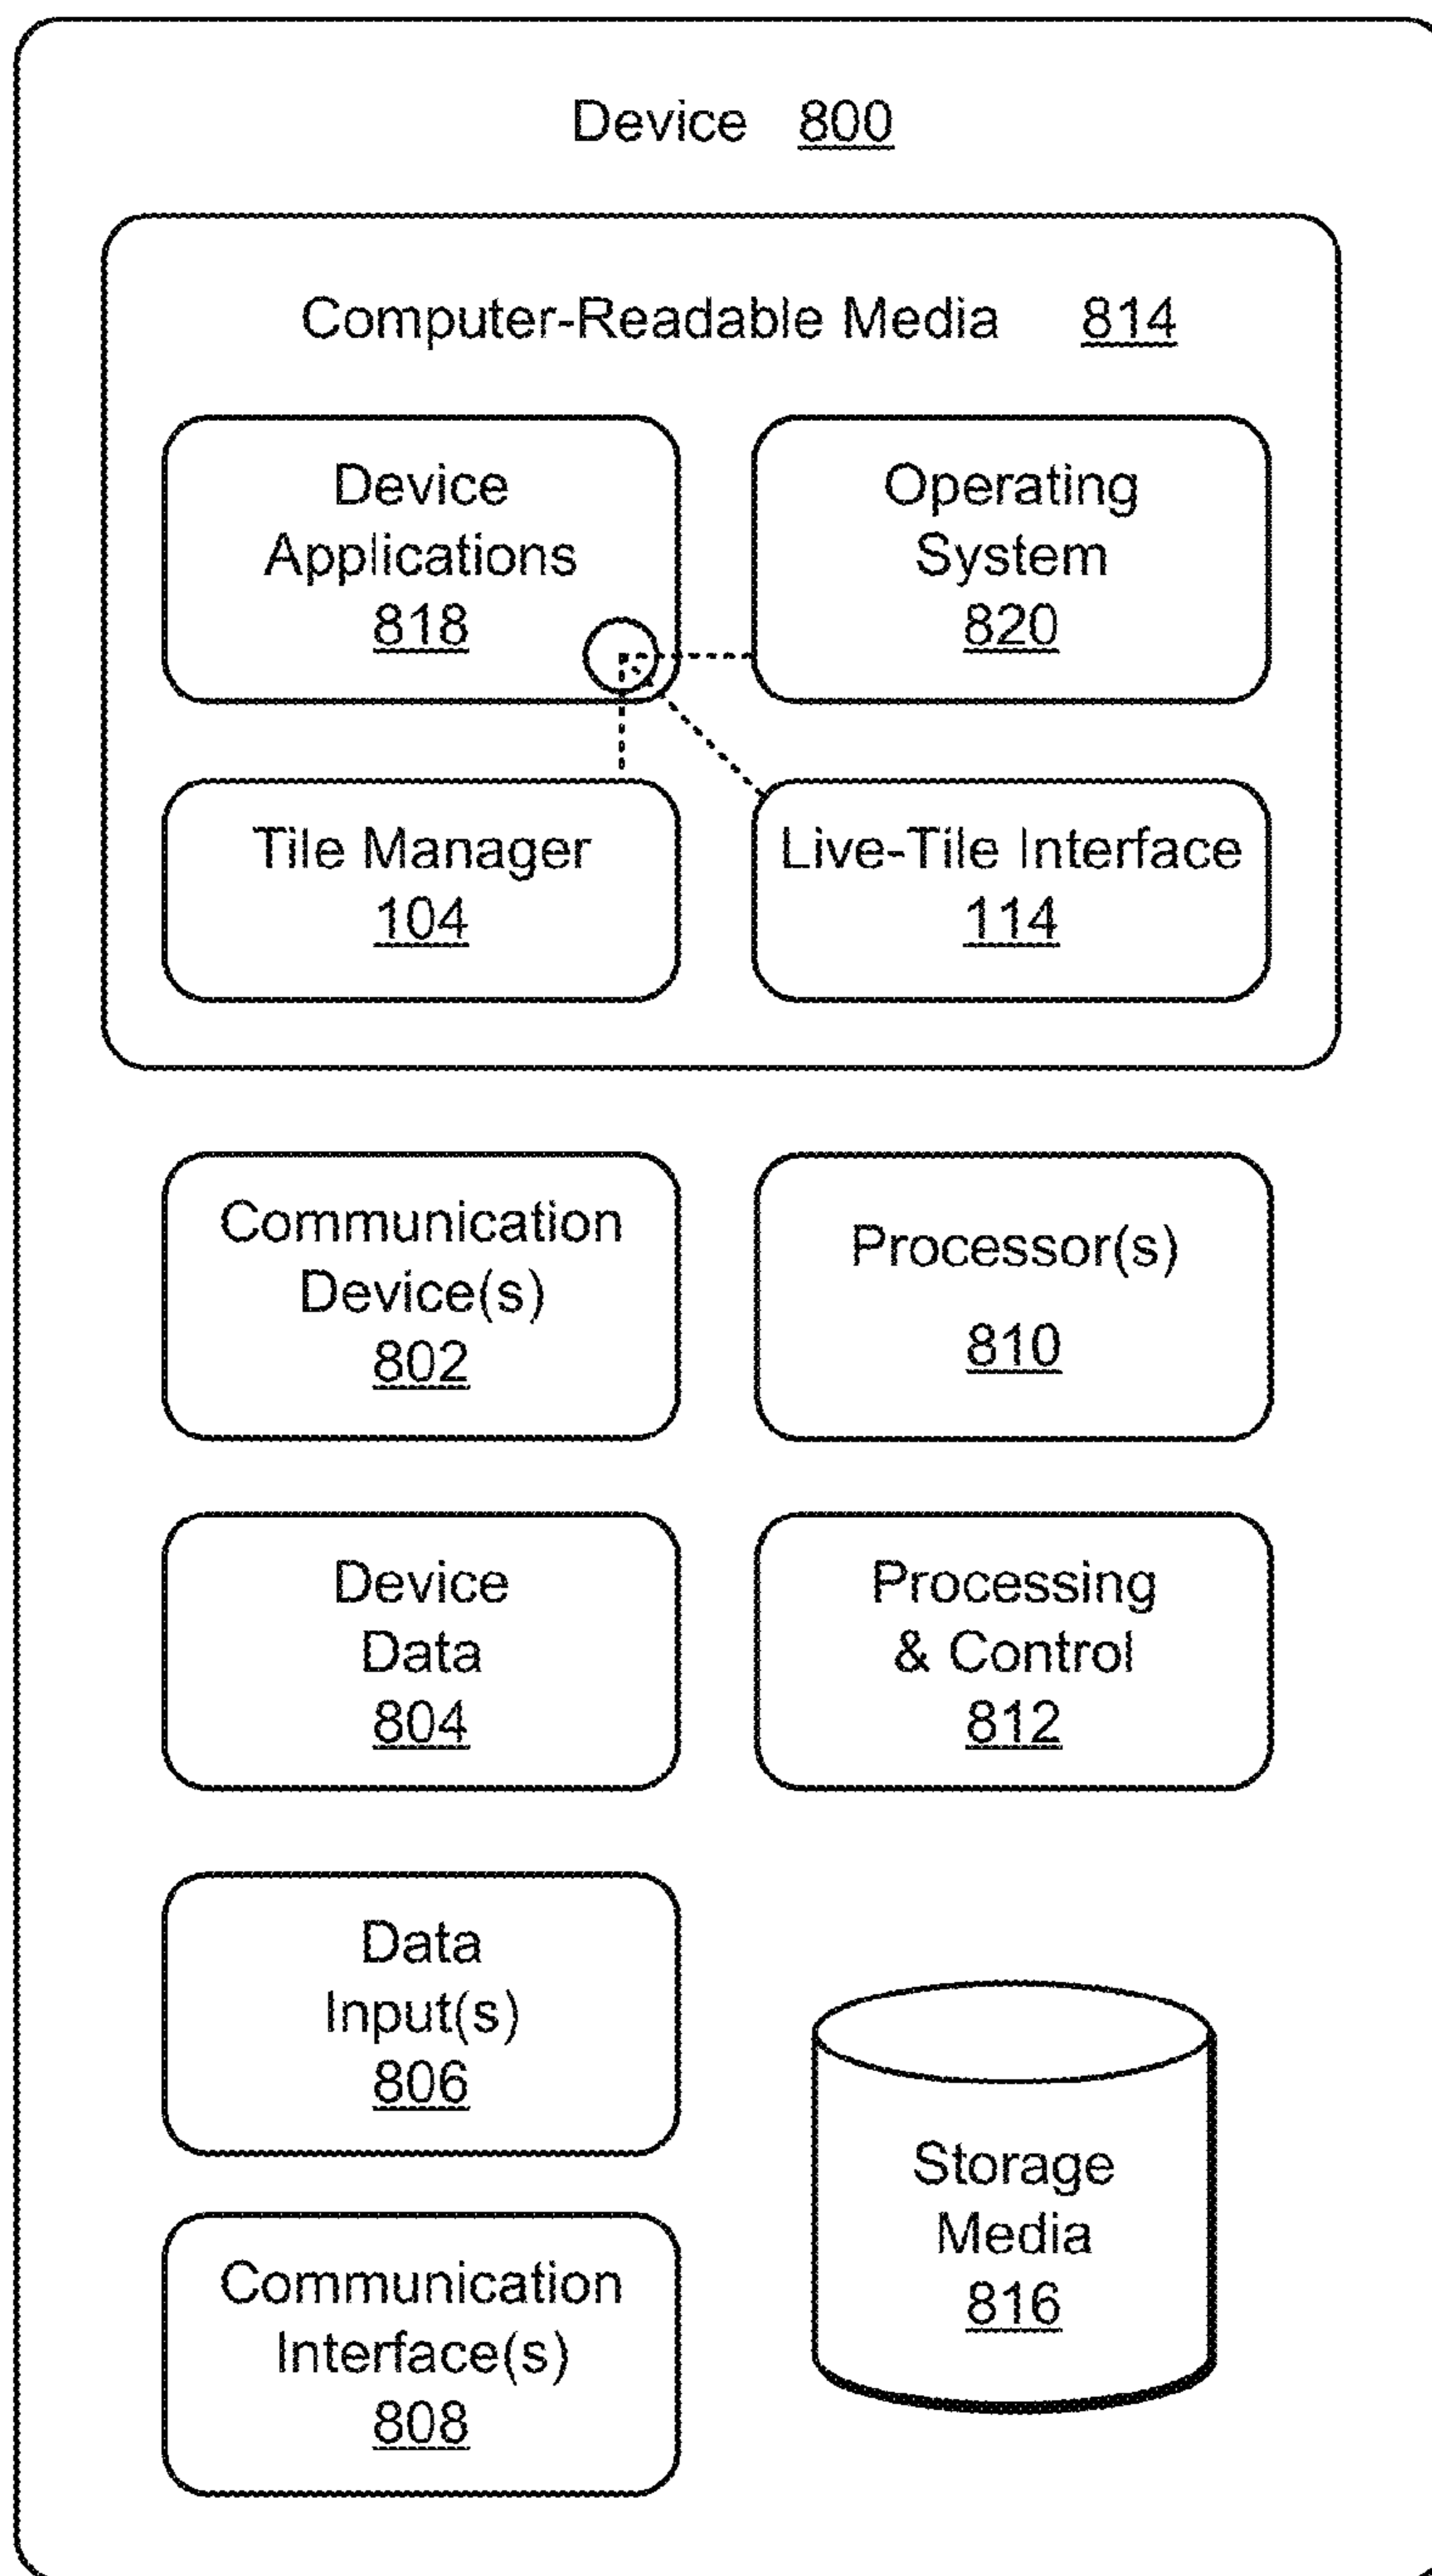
Device 800

Computer-Readable Media 814

Device Applications 818

Operating System 820

Tile Manager 104

Live-Tile Interface 114

Communication Device(s) 802

Processor(s) 810

Device Data 804

Processing & Control 812

Data Input(s) 806

Storage Media 816

Communication Interface(s) 808